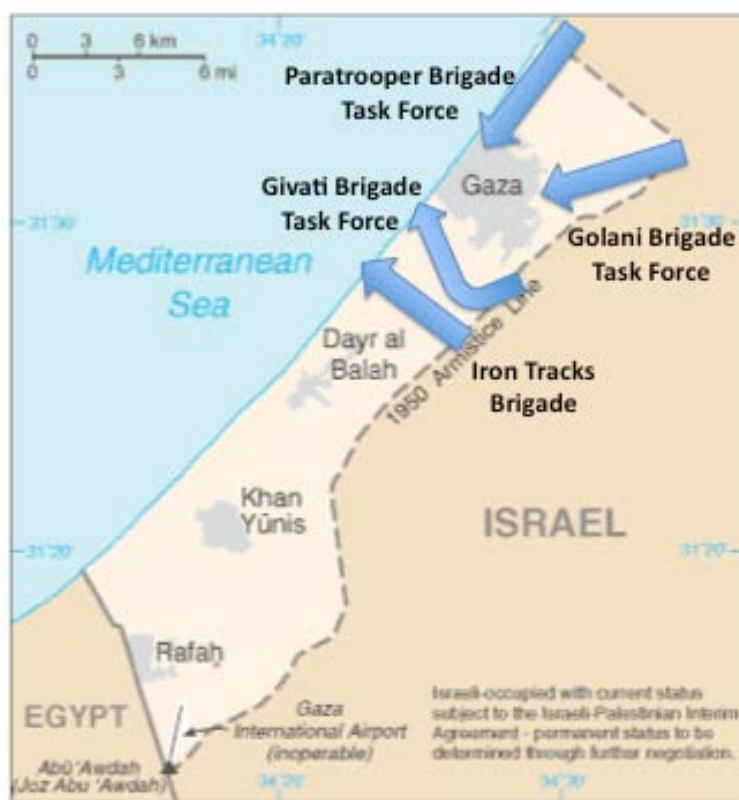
0 3 6 km
0 3 6 mi
34°20'
Paratrooper Brigade Task Force
Givati Brigade Task Force
Gaza
31°30'
31°30'
Golani Brigade Task Force
Mediterranean Sea
Dayr al Balah
1950 Armistice Line
Iron Tracks Brigade
Khan Yūnis
ISRAEL
31°20'
31°20'
Rafah
EGYPT
Gaza International Airport (inoperable)
Israeli-occupied with current status subject to the Israeli-Palestinian Interim Agreement - permanent status to be determined through further negotiation.
Abū 'Awdah (Joz Abu 'Awdah)
34°20'
34°30'